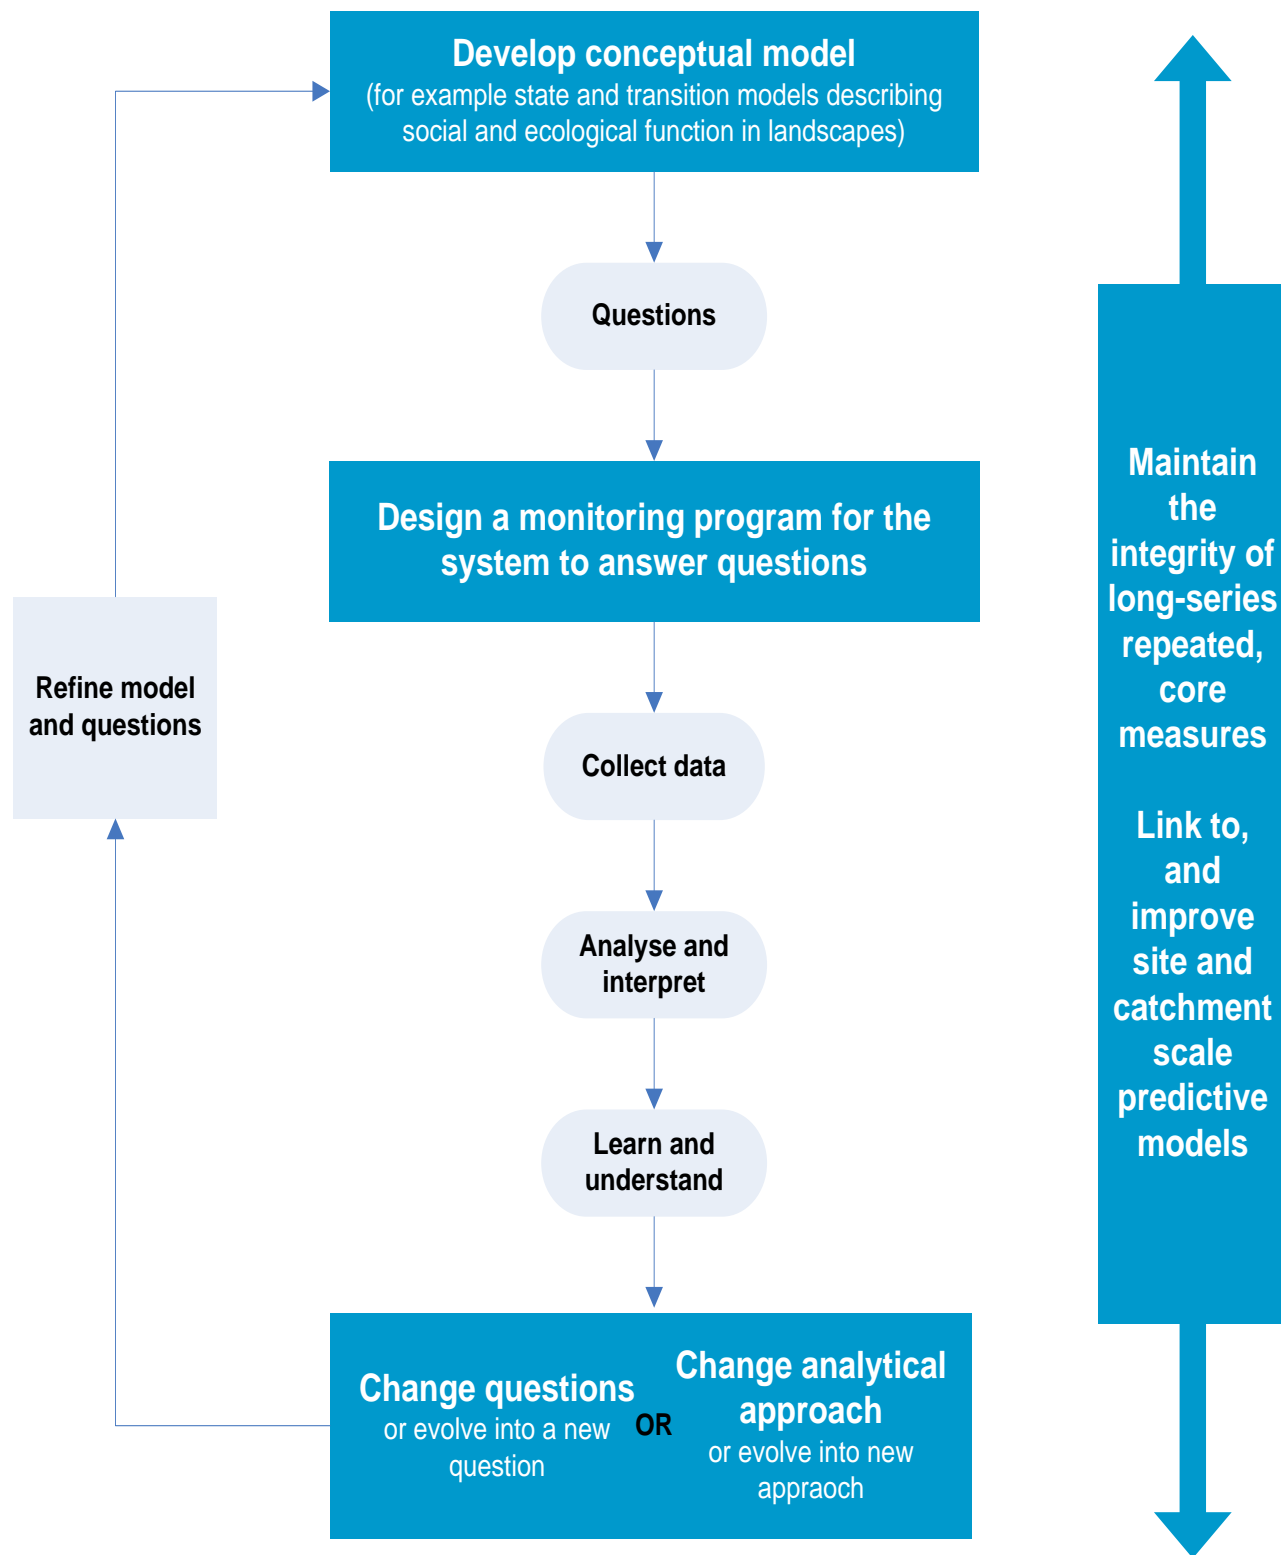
Develop conceptual model
(for example state and transition models describing social and ecological function in landscapes)

Questions

Design a monitoring program for the system to answer questions

Collect data

Analyse and interpret

Learn and understand

Change questions
or evolve into a new question

OR

Change analytical approach
or evolve into new appraoch

Refine model and questions

Maintain the integrity of long-series repeated, core measures

Link to, and improve site and catchment scale predictive models